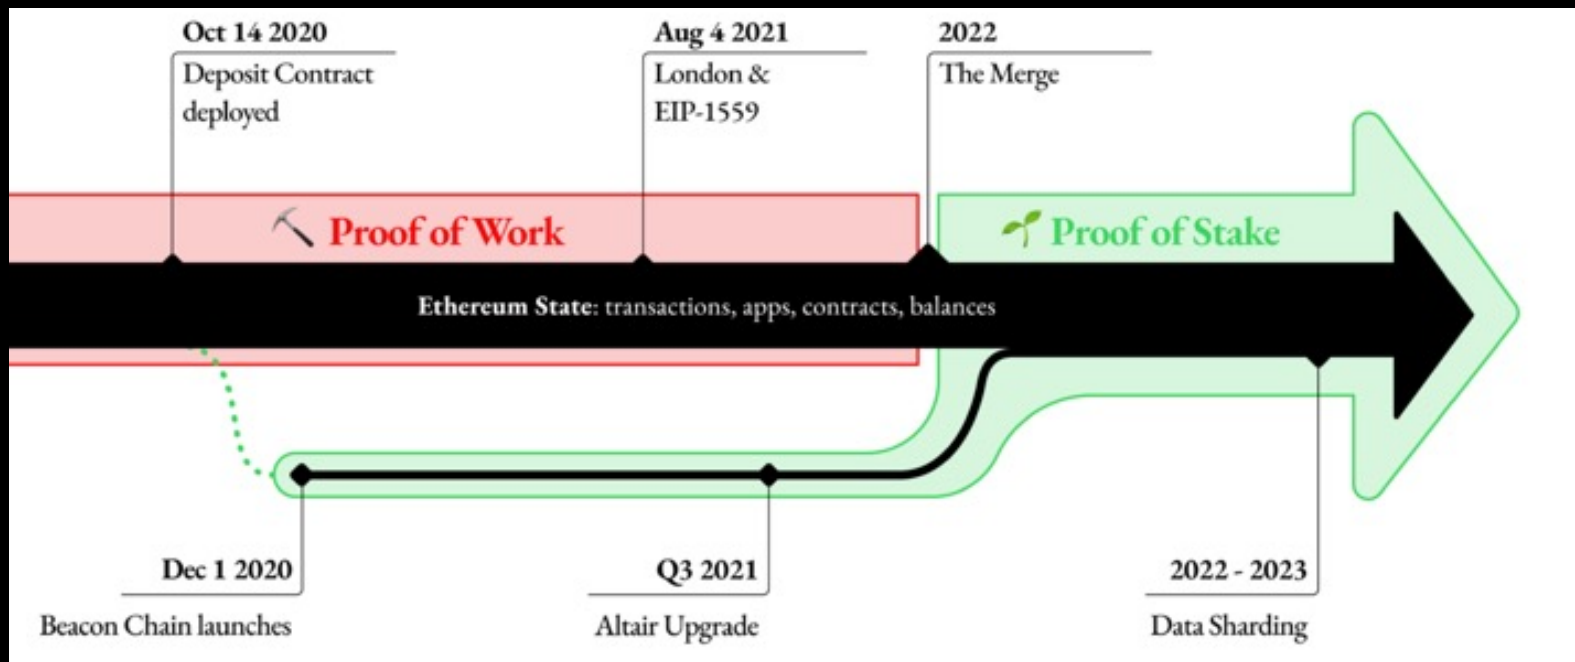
Oct 14 2020
Deposit Contract deployed

Aug 4 2021
London & EIP-1559

2022
The Merge

Proof of Work

Proof of Stake

Ethereum State: transactions, apps, contracts, balances

Dec 1 2020
Beacon Chain launches

Q3 2021
Altair Upgrade

2022 - 2023
Data Sharding